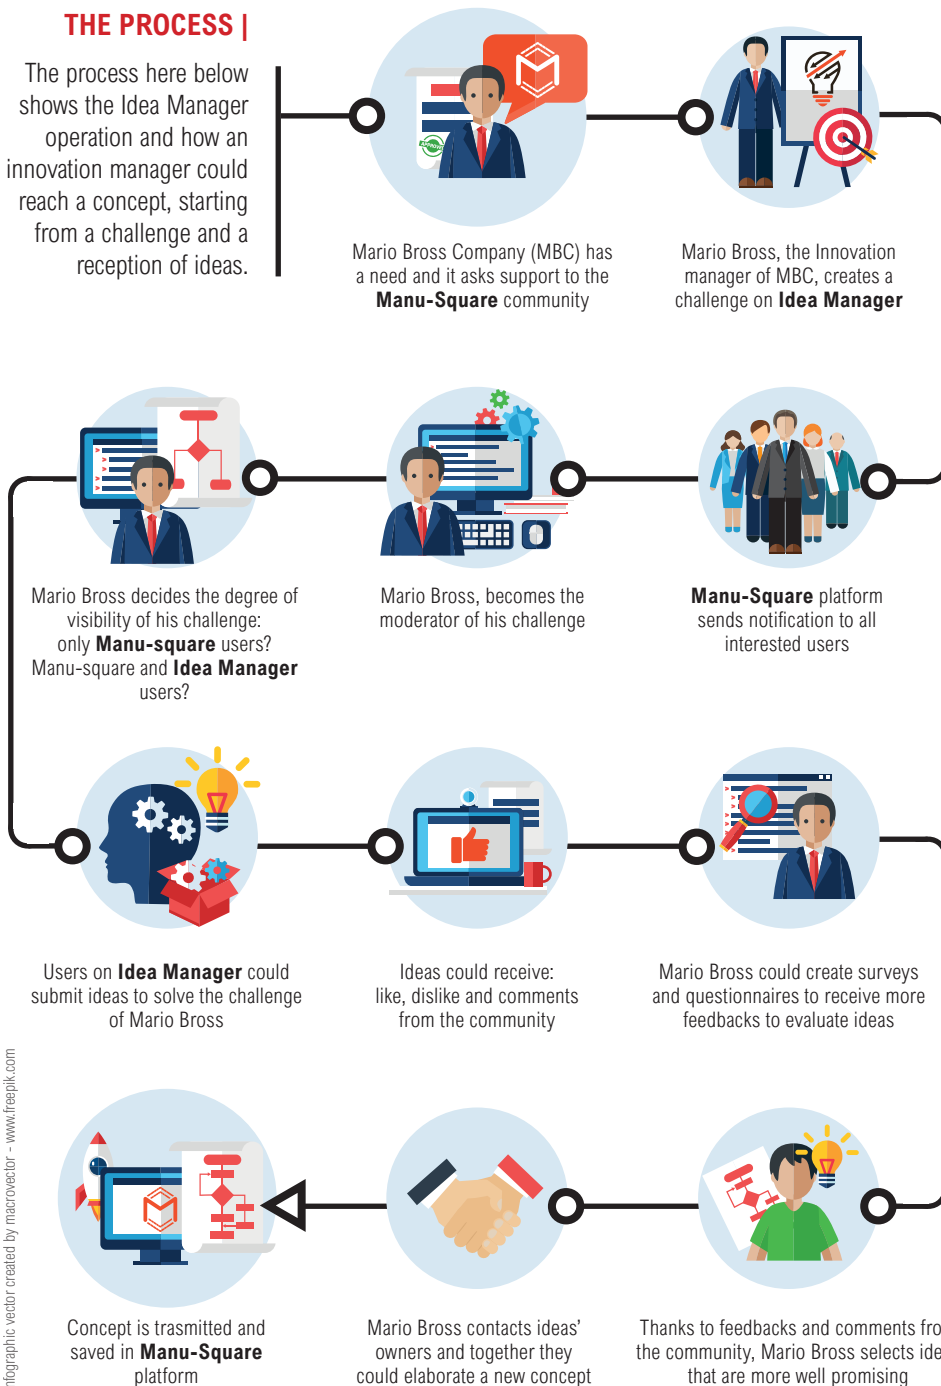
THE PROCESS |

The process here below shows the Idea Manager operation and how an innovation manager could reach a concept, starting from a challenge and a reception of ideas.

Mario Bross Company (MBC) has a need and it asks support to the **Manu-Square** community

Mario Bross, the Innovation manager of MBC, creates a challenge on **Idea Manager**

Mario Bross decides the degree of visibility of his challenge: only **Manu-square** users? Manu-square and **Idea Manager** users?

Mario Bross, becomes the moderator of his challenge

**Manu-Square** platform sends notification to all interested users

Users on **Idea Manager** could submit ideas to solve the challenge of Mario Bross

Ideas could receive: like, dislike and comments from the community

Mario Bross could create surveys and questionnaires to receive more feedbacks to evaluate ideas

Concept is trasmitted and saved in **Manu-Square** platform

Mario Bross contacts ideas' owners and together they could elaborate a new concept

Thanks to feedbacks and comments fro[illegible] the community, Mario Bross selects ide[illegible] that are more well promising

nfographic vector created by macrovector - www.freepik.com